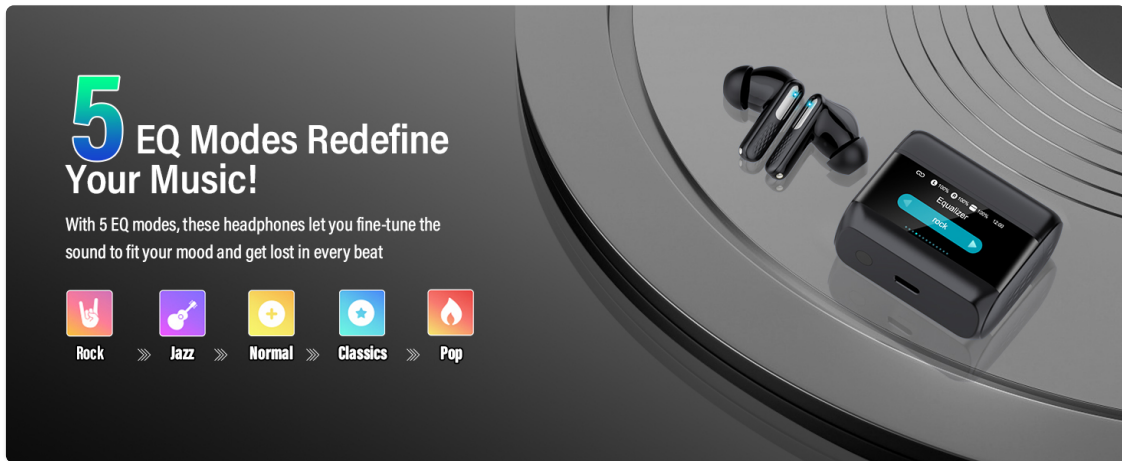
5 EQ Modes Redefine Your Music!

With 5 EQ modes, these headphones let you fine-tune the sound to fit your mood and get lost in every beat

Rock » Jazz » Normal » Classics » Pop

100% 100% 100% 12:00
Equalizer
rock